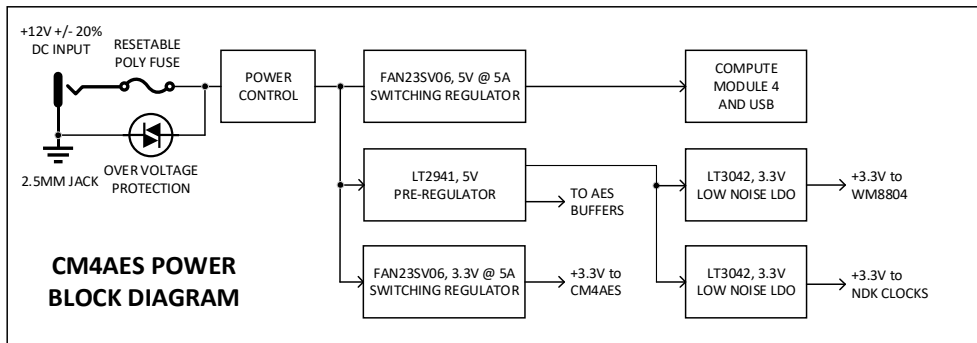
+12V +/- 20%
DC INPUT

RESETABLE
POLY FUSE

2.5MM JACK

OVER VOLTAGE
PROTECTION

POWER
CONTROL

FAN23SV06, 5V @ 5A
SWITCHING REGULATOR

COMPUTE
MODULE 4
AND USB

LT2941, 5V
PRE-REGULATOR

TO AES
BUFFERS

LT3042, 3.3V
LOW NOISE LDO

+3.3V to
WM8804

CM4AES POWER
BLOCK DIAGRAM

FAN23SV06, 3.3V @ 5A
SWITCHING REGULATOR

+3.3V to
CM4AES

LT3042, 3.3V
LOW NOISE LDO

+3.3V to
NDK CLOCKS